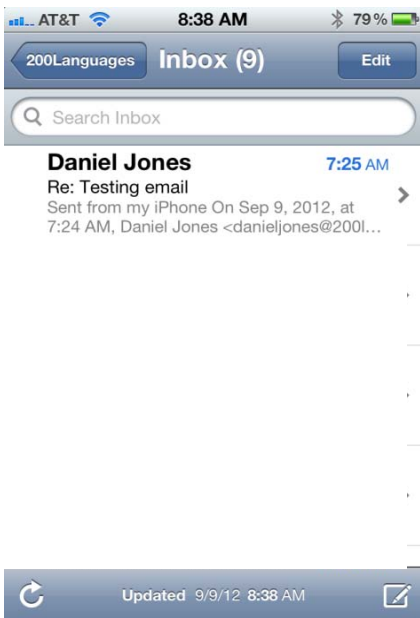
AT&T 8:38 AM 79 %

200Languages Inbox (9) Edit

Search Inbox

Daniel Jones 7:25 AM
Re: Testing email
Sent from my iPhone On Sep 9, 2012, at 7:24 AM, Daniel Jones <danieljones@200l...

Updated 9/9/12 8:38 AM